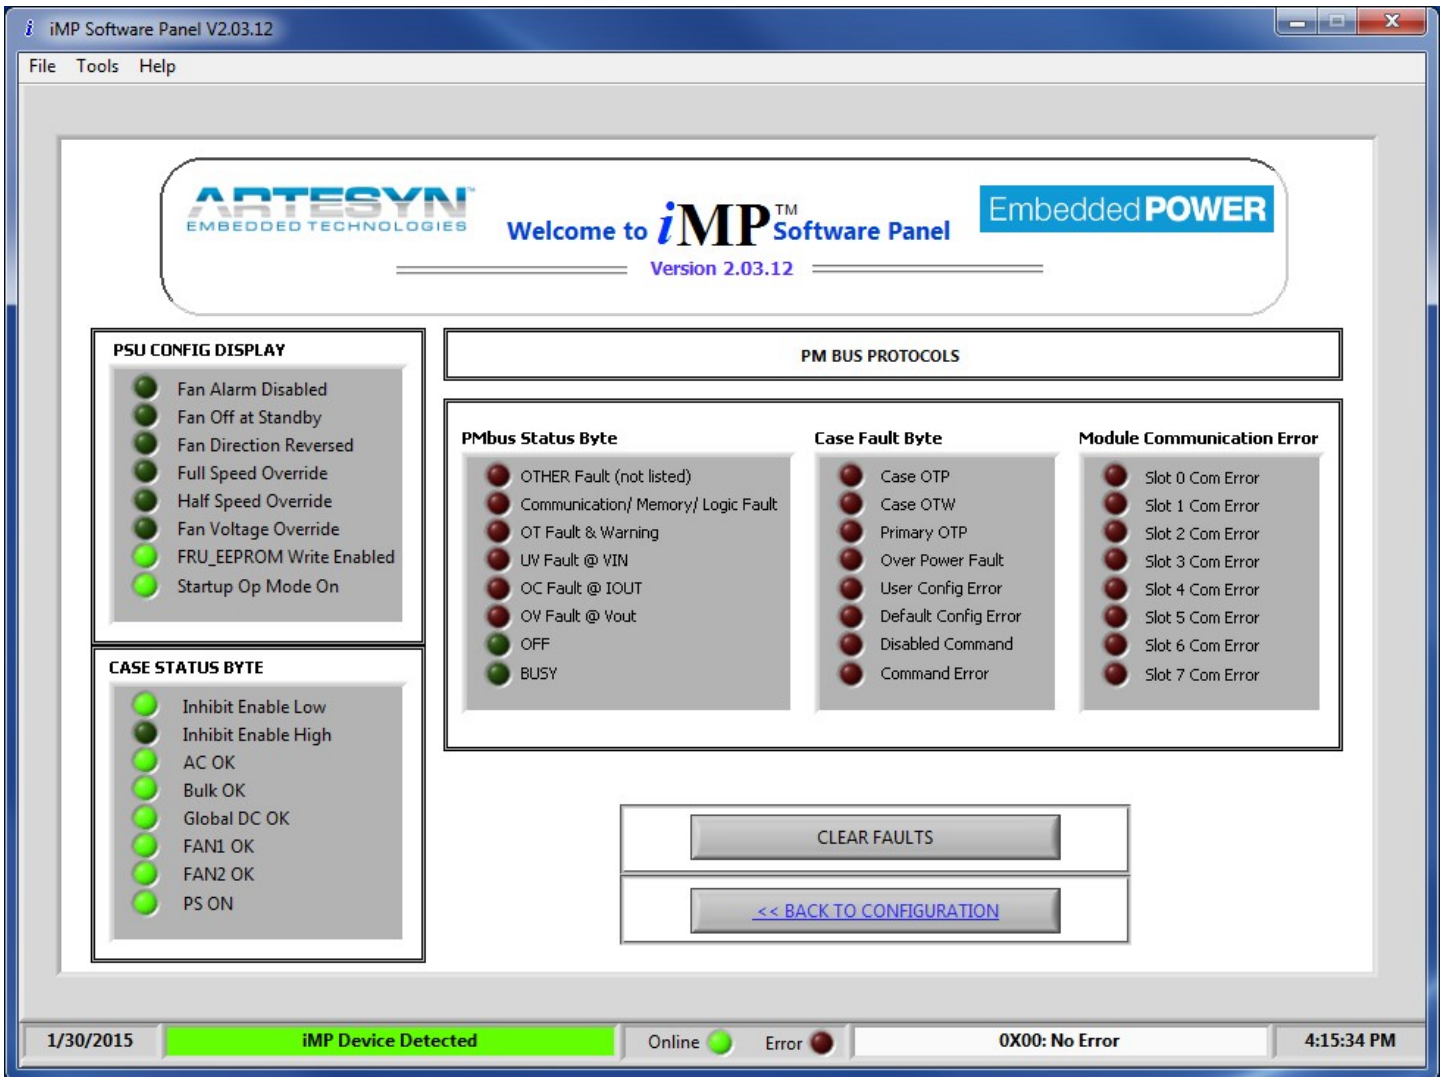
iMP Software Panel V2.03.12

File Tools Help

ARTESYN EMBEDDED TECHNOLOGIES

Welcome to iMP™ Software Panel

Version 2.03.12

Embedded POWER

PSU CONFIG DISPLAY

Fan Alarm Disabled
Fan Off at Standby
Fan Direction Reversed
Full Speed Override
Half Speed Override
Fan Voltage Override
FRU_EEPROM Write Enabled
Startup Op Mode On

CASE STATUS BYTE

Inhibit Enable Low
Inhibit Enable High
AC OK
Bulk OK
Global DC OK
FAN1 OK
FAN2 OK
PS ON

PM BUS PROTOCOLS

PMbus Status Byte

OTHER Fault (not listed)
Communication/ Memory/ Logic Fault
OT Fault & Warning
UV Fault @ VIN
OC Fault @ IOUT
OV Fault @ Vout
OFF
BUSY

Case Fault Byte

Case OTP
Case OTW
Primary OTP
Over Power Fault
User Config Error
Default Config Error
Disabled Command
Command Error

Module Communication Error

Slot 0 Com Error
Slot 1 Com Error
Slot 2 Com Error
Slot 3 Com Error
Slot 4 Com Error
Slot 5 Com Error
Slot 6 Com Error
Slot 7 Com Error

CLEAR FAULTS

<< BACK TO CONFIGURATION

1/30/2015 iMP Device Detected Online Error 0X00: No Error 4:15:34 PM